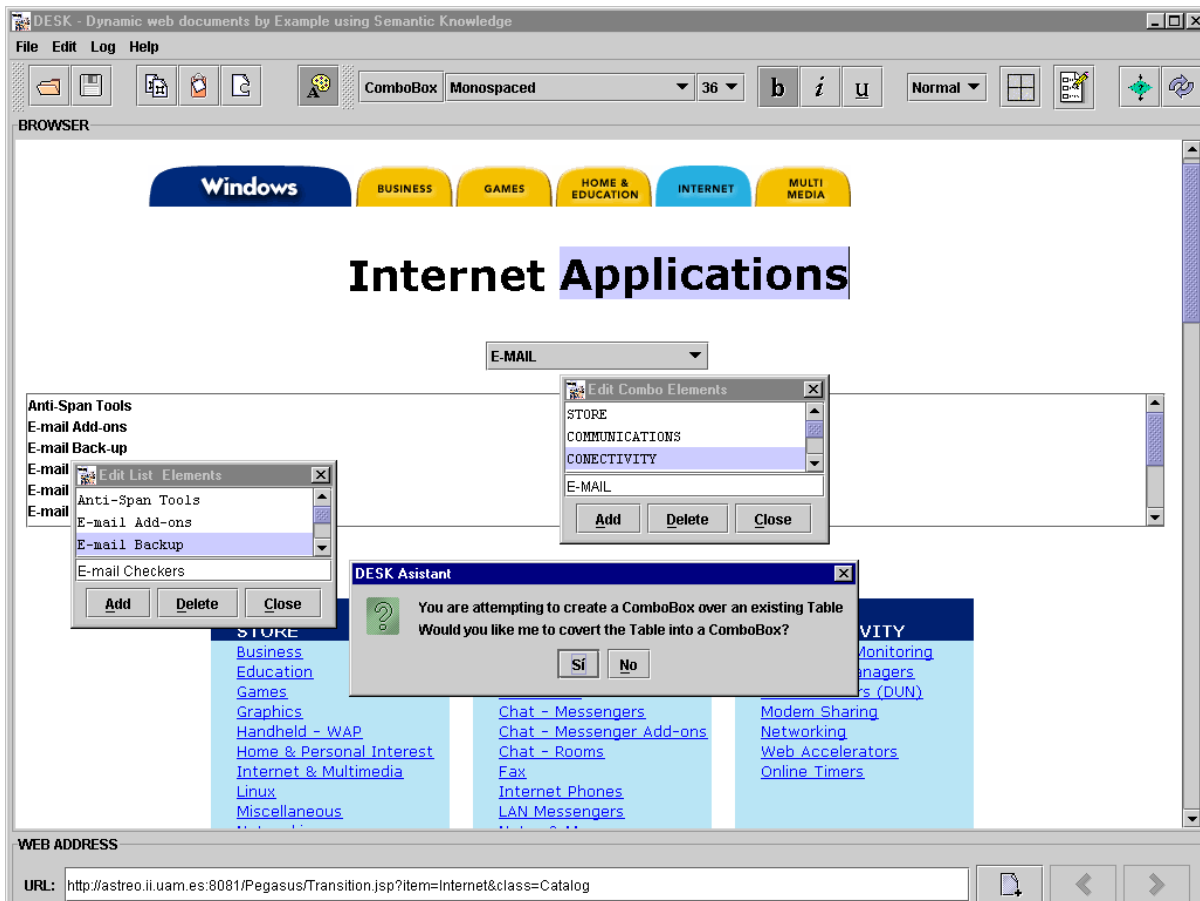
DESK - Dynamic web documents by Example using Semantic Knowledge

File Edit Log Help

ComboBox Monospaced 36 b i u Normal

BROWSER

Windows BUSINESS GAMES HOME & EDUCATION INTERNET MULTI MEDIA

Internet Applications

E-MAIL

Anti-Span Tools
E-mail Add-ons
E-mail Back-up
E-mail
E-mail
E-mail

Edit Combo Elements
STORE
COMMUNICATIONS
CONECTIVITY
E-MAIL
Add Delete Close

Edit List Elements
Anti-Span Tools
E-mail Add-ons
E-mail Backup
E-mail Checkers
Add Delete Close

DESK Asistant
You are attempting to create a ComboBox over an existing Table
Would you like me to covert the Table into a ComboBox?
Sí No

STORE
Business
Education
Games
Graphics
Handheld - WAP
Home & Personal Interest
Internet & Multimedia
Linux
Miscellaneous
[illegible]

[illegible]
Chat - Messengers
Chat - Messenger Add-ons
Chat - Rooms
Fax
Internet Phones
LAN Messengers
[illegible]

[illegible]VITY
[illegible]Monitoring
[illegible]anagers
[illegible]s (DUN)
Modem Sharing
Networking
Web Accelerators
Online Timers

WEB ADDRESS
URL: http://astreo.ii.uam.es:8081/Pegasus/Transition.jsp?item=Internet&class=Catalog